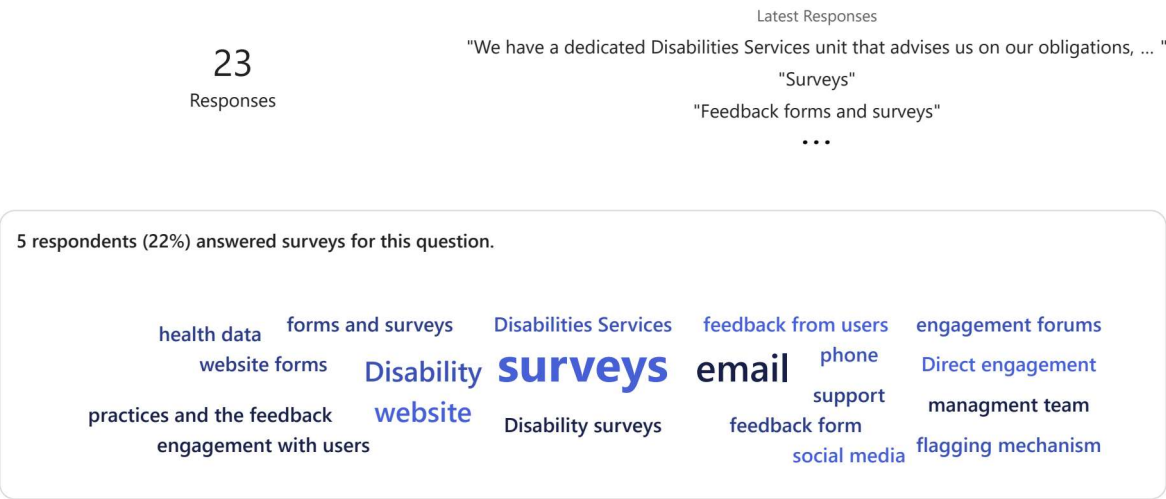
23
Responses

Latest Responses
"We have a dedicated Disabilities Services unit that advises us on our obligations, ... "
"Surveys"
"Feedback forms and surveys"
...

5 respondents (22%) answered surveys for this question.

health data
forms and surveys
Disabilities Services
feedback from users
engagement forums
website forms
Disability
surveys
email
phone
Direct engagement
support
practices and the feedback
website
managment team
Disability surveys
feedback form
engagement with users
flagging mechanism
social media